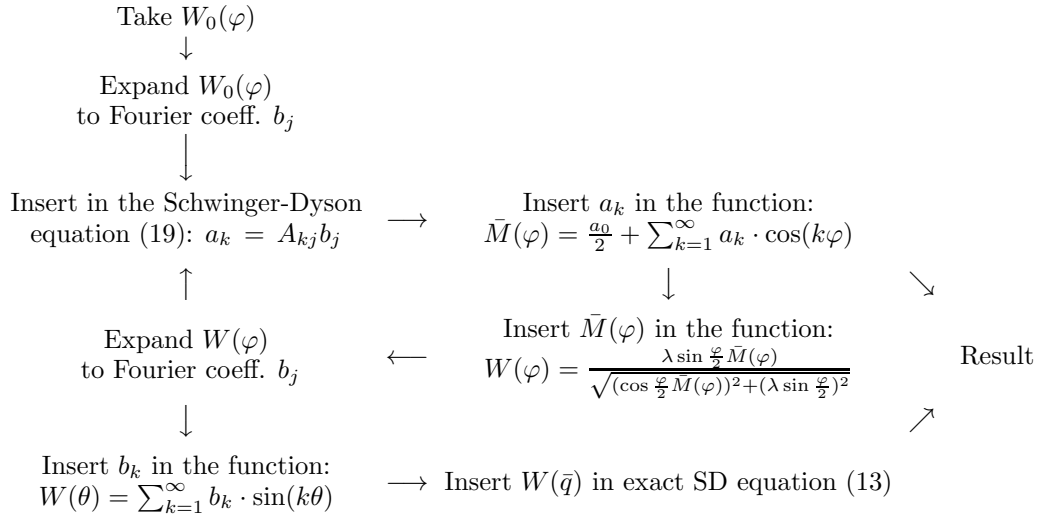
Take $W_0(\varphi)$
$\downarrow$
Expand $W_0(\varphi)$ to Fourier coeff. $b_j$
$\downarrow$
Insert in the Schwinger-Dyson equation (19): $a_k = A_{kj}b_j$ $\longrightarrow$ Insert $a_k$ in the function: $\bar{M}(\varphi) = \frac{a_0}{2} + \sum_{k=1}^{\infty} a_k \cdot \cos(k\varphi)$
$\uparrow$ $\downarrow$ $\searrow$
Expand $W(\varphi)$ to Fourier coeff. $b_j$ $\longleftarrow$ Insert $\bar{M}(\varphi)$ in the function: $W(\varphi) = \frac{\lambda \sin\frac{\varphi}{2}\bar{M}(\varphi)}{\sqrt{(\cos\frac{\varphi}{2}\bar{M}(\varphi))^2 + (\lambda\sin\frac{\varphi}{2})^2}}$ Result
$\downarrow$ $\nearrow$
Insert $b_k$ in the function: $W(\theta) = \sum_{k=1}^{\infty} b_k \cdot \sin(k\theta)$ $\longrightarrow$ Insert $W(\bar{q})$ in exact SD equation (13)